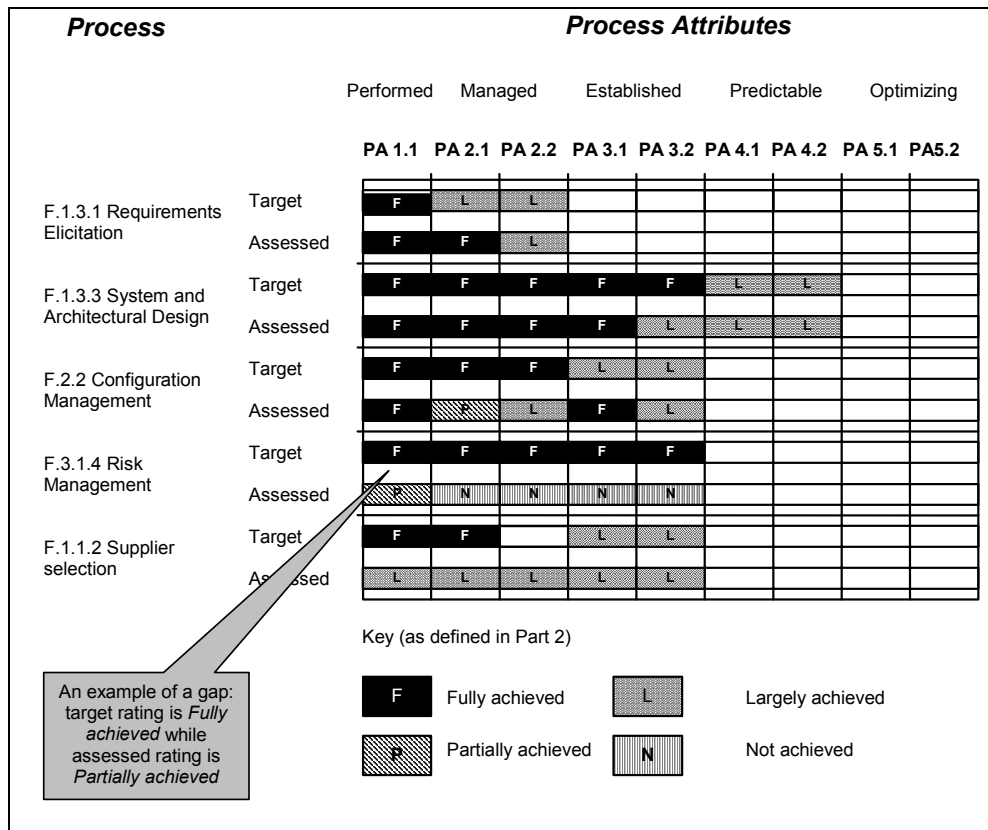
*Process* | *Process Attributes*

| Process | | Performed PA 1.1 | Managed PA 2.1 | Managed PA 2.2 | Established PA 3.1 | Established PA 3.2 | Predictable PA 4.1 | Predictable PA 4.2 | Optimizing PA 5.1 | Optimizing PA5.2 |
|---|---|---|---|---|---|---|---|---|---|---|
| F.1.3.1 Requirements Elicitation | Target | F | L | L | | | | | | |
| | Assessed | F | F | L | | | | | | |
| F.1.3.3 System and Architectural Design | Target | F | F | F | F | F | L | L | | |
| | Assessed | F | F | F | F | L | L | L | | |
| F.2.2 Configuration Management | Target | F | F | F | L | L | | | | |
| | Assessed | F | P | L | F | L | | | | |
| F.3.1.4 Risk Management | Target | F | F | F | F | F | | | | |
| | Assessed | P | N | N | N | N | | | | |
| F.1.1.2 Supplier selection | Target | F | F | | L | L | | | | |
| | As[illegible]sed | L | L | L | L | L | | | | |

Key (as defined in Part 2)

F Fully achieved
L Largely achieved
P Partially achieved
N Not achieved

An example of a gap: target rating is *Fully achieved* while assessed rating is *Partially achieved*